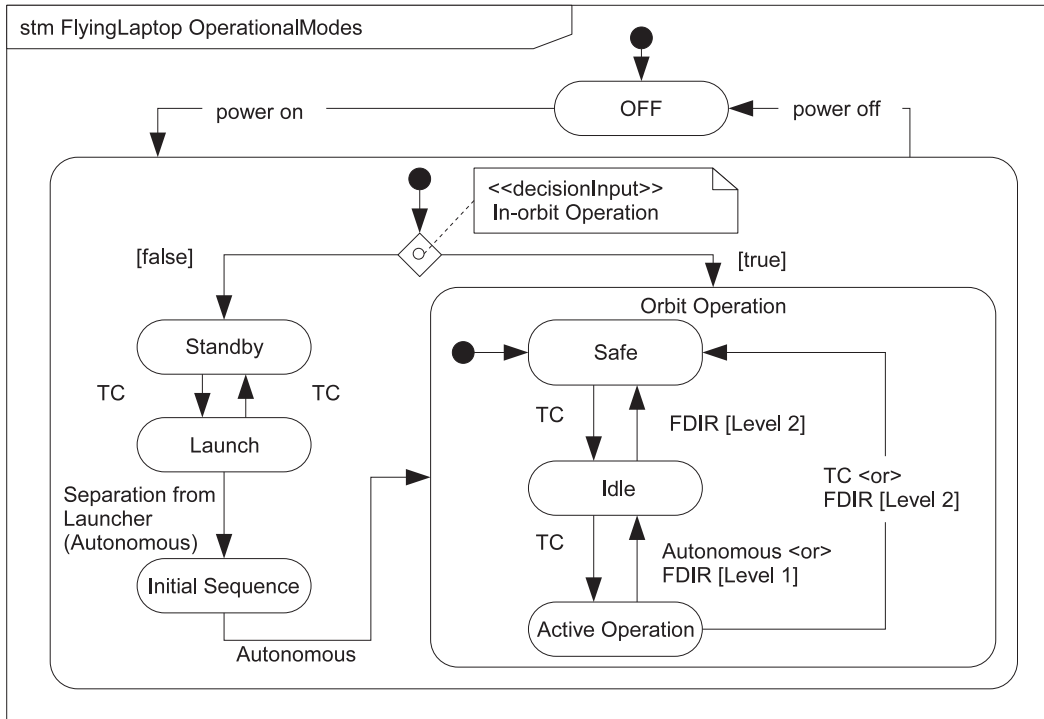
stm FlyingLaptop OperationalModes

OFF

power on

power off

<<decisionInput>>
In-orbit Operation

[false]

[true]

Orbit Operation

Standby

TC

TC

Launch

Separation from Launcher (Autonomous)

Initial Sequence

Autonomous

Safe

TC

FDIR [Level 2]

Idle

TC <or>
FDIR [Level 2]

TC

Autonomous <or>
FDIR [Level 1]

Active Operation